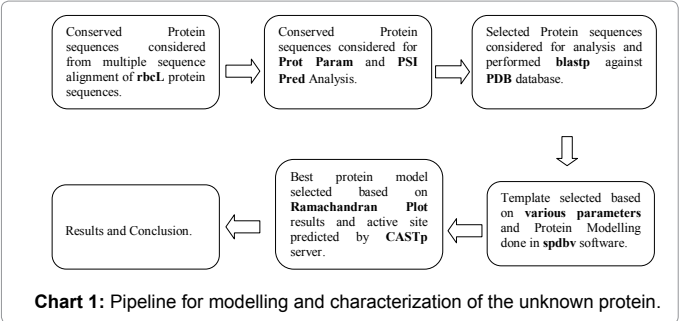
Conserved Protein sequences considered from multiple sequence alignment of **rbcL** protein sequences.

Conserved Protein sequences considered for **Prot Param** and **PSI Pred** Analysis.

Selected Protein sequences considered for analysis and performed **blastp** against **PDB** database.

Template selected based on **various parameters** and Protein Modelling done in **spdbv** software.

Best protein model selected based on **Ramachandran Plot** results and active site predicted by **CASTp** server.

Results and Conclusion.

**Chart 1:** Pipeline for modelling and characterization of the unknown protein.